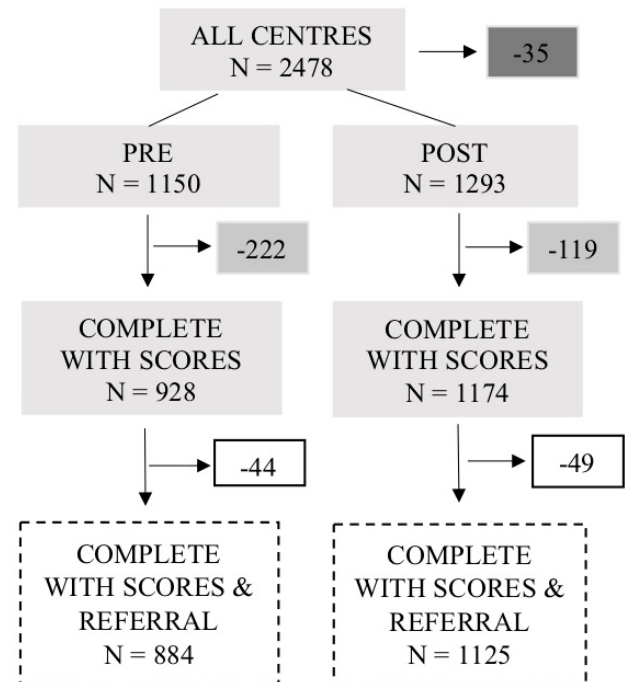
ALL CENTRES
N = 2478

-35

PRE
N = 1150

POST
N = 1293

-222

-119

COMPLETE WITH SCORES
N = 928

COMPLETE WITH SCORES
N = 1174

-44

-49

COMPLETE WITH SCORES & REFERRAL
N = 884

COMPLETE WITH SCORES & REFERRAL
N = 1125